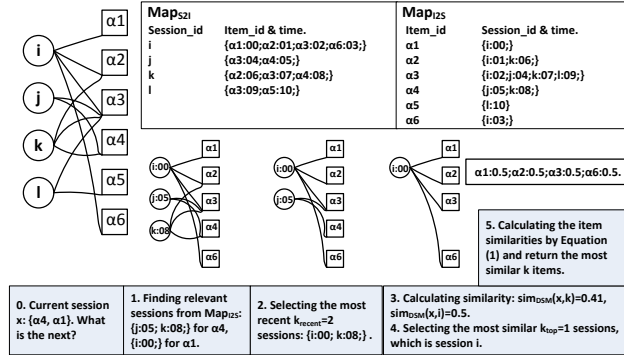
i
j
k
l
α1
α2
α3
α4
α5
α6

Map$_{S2I}$

| Session_id | Item_id & time. |
|---|---|
| i | {α1:00;α2:01;α3:02;α6:03;} |
| j | {α3:04;α4:05;} |
| k | {α2:06;α3:07;α4:08;} |
| l | {α3:09;α5:10;} |

Map$_{I2S}$

| Item_id | Session_id & time. |
|---|---|
| α1 | {i:00;} |
| α2 | {i:01;k:06;} |
| α3 | {i:02;j:04;k:07;l:09;} |
| α4 | {j:05;k:08;} |
| α5 | {l:10} |
| α6 | {i:03;} |

i:00
j:05
k:08
α1
α2
α3
α4
α6

i:00
j:05
α1
α2
α3
α4
α6

i:00
α1
α2
α3
α6

α1:0.5;α2:0.5;α3:0.5;α6:0.5.

5. Calculating the item similarities by Equation (1) and return the most similar k items.

0. Current session x: {α4, α1}. What is the next?

1. Finding relevant sessions from Map$_{I2S}$: {j:05; k:08;} for α4, {i:00;} for α1.

2. Selecting the most recent k$_{recent}$=2 sessions: {i:00; k:08;} .

3. Calculating similarity: sim$_{DSM}$(x,k)=0.41, sim$_{DSM}$(x,i)=0.5.
4. Selecting the most similar k$_{top}$=1 sessions, which is session i.